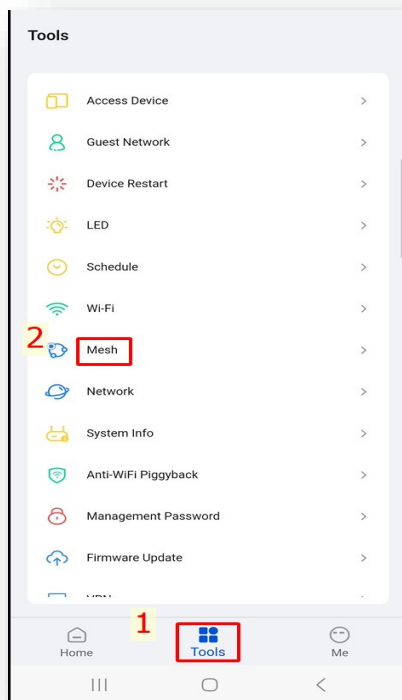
Tools

Access Device >

Guest Network >

Device Restart >

LED >

Schedule >

Wi-Fi >

2

Mesh >

Network >

System Info >

Anti-WiFi Piggyback >

Management Password >

Firmware Update >

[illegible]

1

Home

Tools

Me